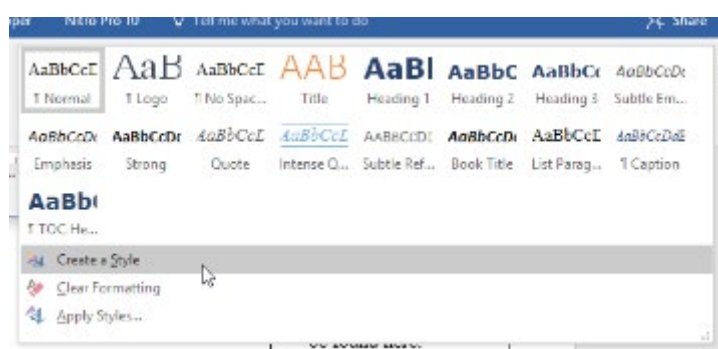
per Nitio Pro 10 Tell me what you want to do Share

AaBbCcE AaB AaBbCcE AAB AaBl AaBbC AaBbCc AaBbCcDc
¶ Normal ¶ Logo ¶ No Spac... Title Heading 1 Heading 2 Heading 3 Subtle Em...

AaBbCcDc AaBbCcDc AaBbCcL AaBbCcL AABBCCDE AaBbCcDc AaBbCcE AaBbCcDdE
Emphasis Strong Quote Intense Q... Subtle Ref... Book Title List Parag... ¶ Caption

AaBb(
¶ TOC He...

Create a Style
Clear Formatting
Apply Styles...

be found here.